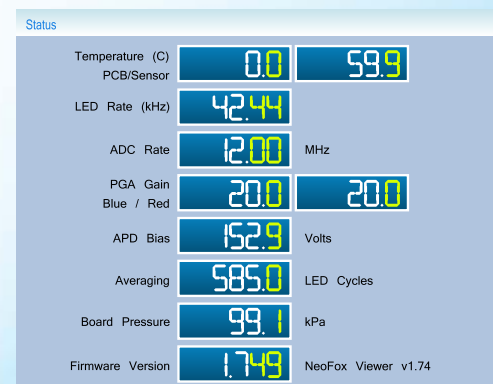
Status

| Temperature (C) PCB/Sensor | 0.0 | 59.9 |
|---|---|---|
| LED Rate (kHz) | 42.44 | |
| ADC Rate | 12.00 | MHz |
| PGA Gain Blue / Red | 20.0 | 20.0 |
| APD Bias | 152.9 | Volts |
| Averaging | 585.0 | LED Cycles |
| Board Pressure | 99.1 | kPa |
| Firmware Version | 1.749 | NeoFox Viewer v1.74 |